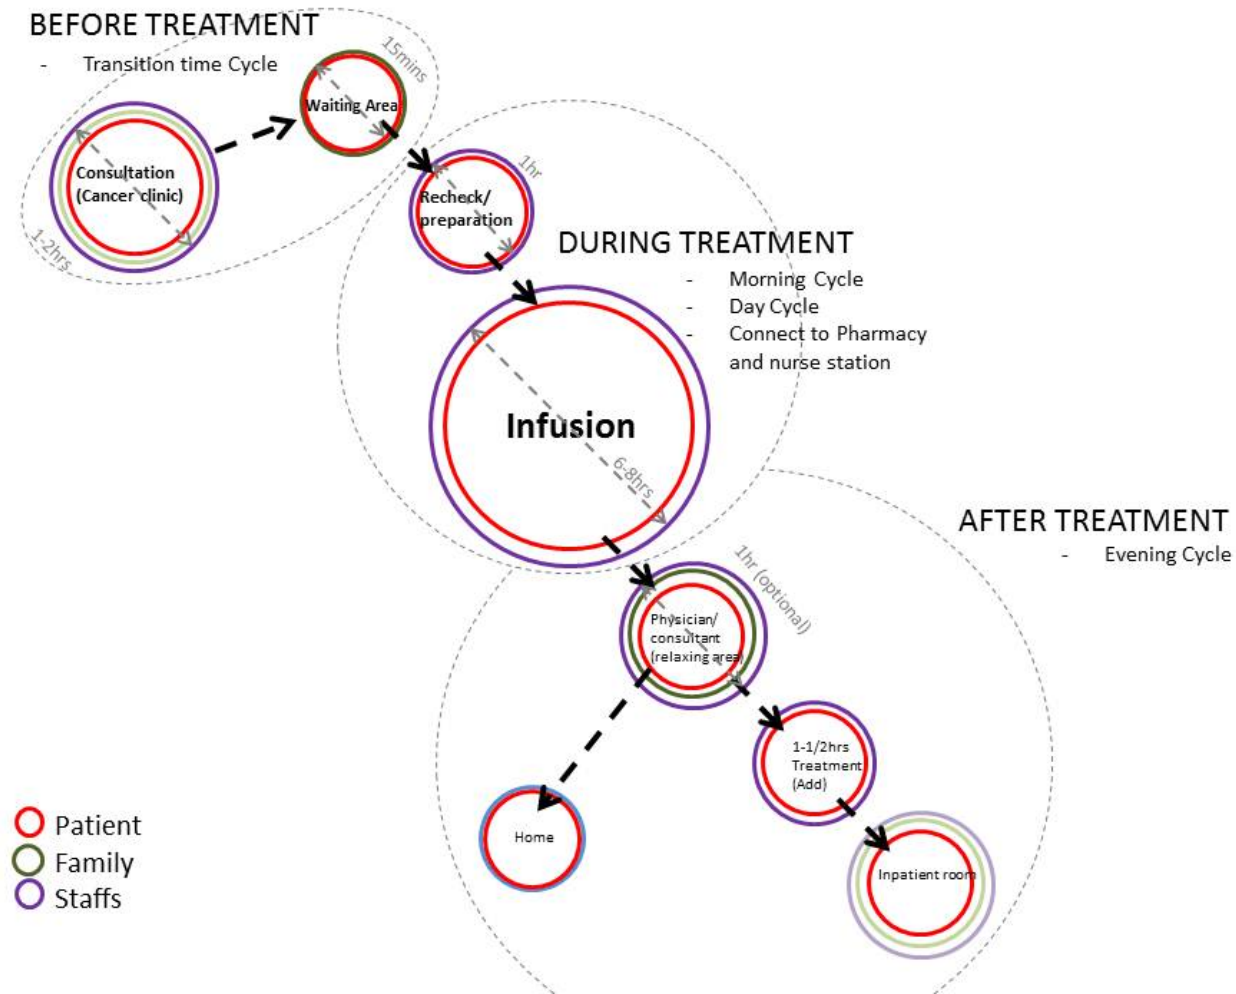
BEFORE TREATMENT
- Transition time Cycle

Consultation (Cancer clinic)

1-2hrs

Waiting Area

15mins

Recheck/ preparation

1hr

DURING TREATMENT
- Morning Cycle
- Day Cycle
- Connect to Pharmacy and nurse station

Infusion

6-8hrs

AFTER TREATMENT
- Evening Cycle

1hr (optional)

Physician/ consultant (relaxing area)

1-1/2hrs Treatment (Add)

Home

Inpatient room

Patient
Family
Staffs